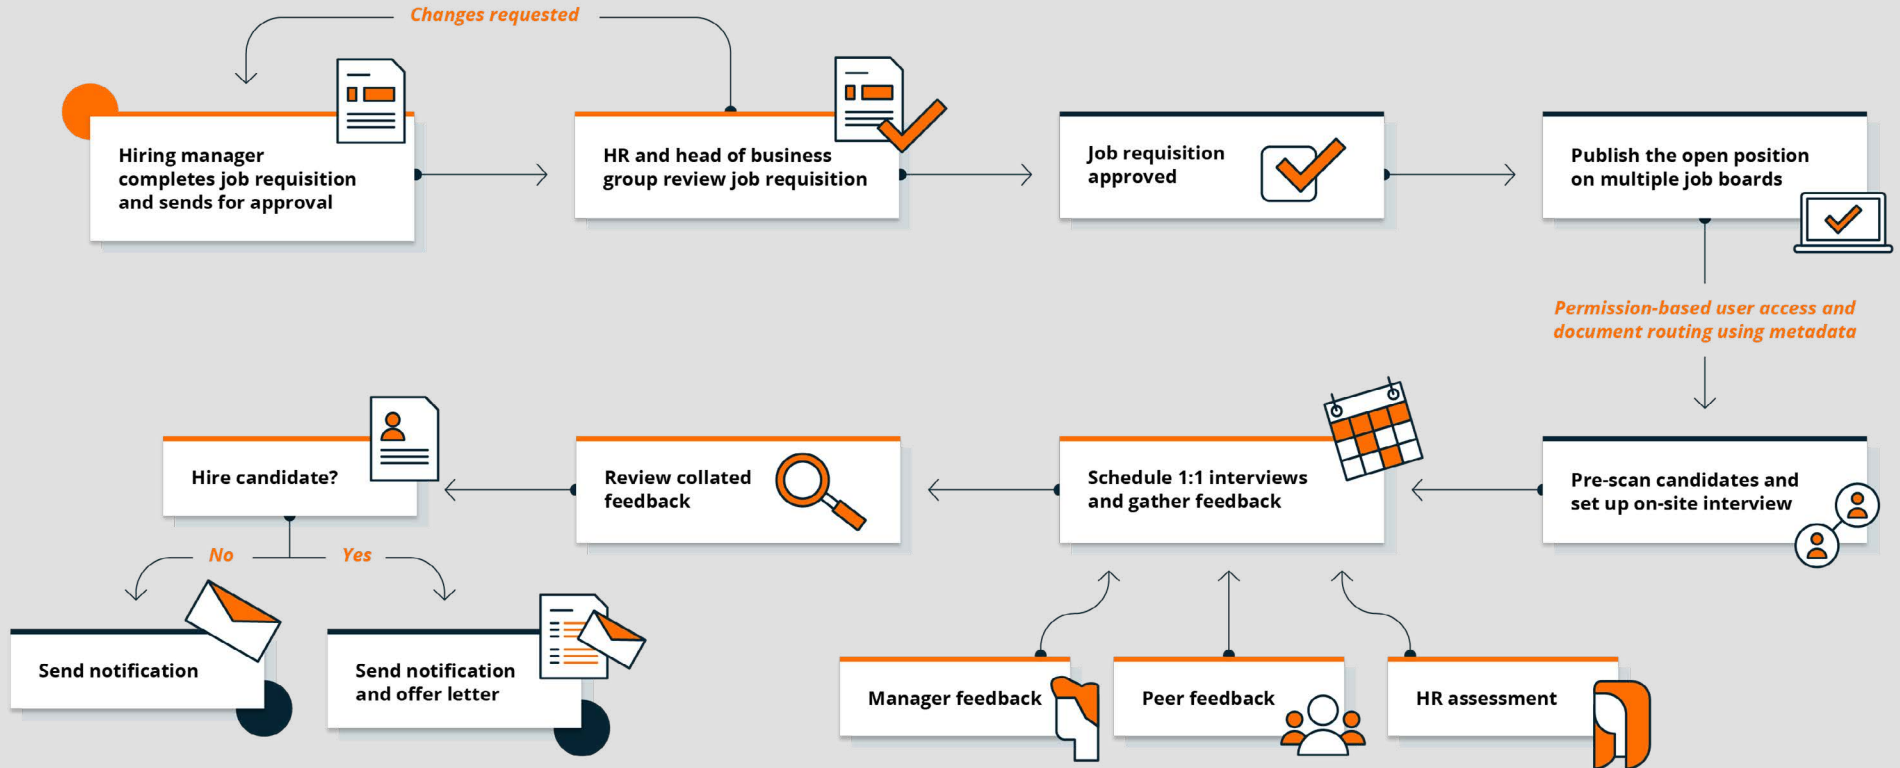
Changes requested

Hiring manager completes job requisition and sends for approval

HR and head of business group review job requisition

Job requisition approved

Publish the open position on multiple job boards

Permission-based user access and document routing using metadata

Pre-scan candidates and set up on-site interview

Schedule 1:1 interviews and gather feedback

Review collated feedback

Hire candidate?

No

Yes

Send notification

Send notification and offer letter

Manager feedback

Peer feedback

HR assessment